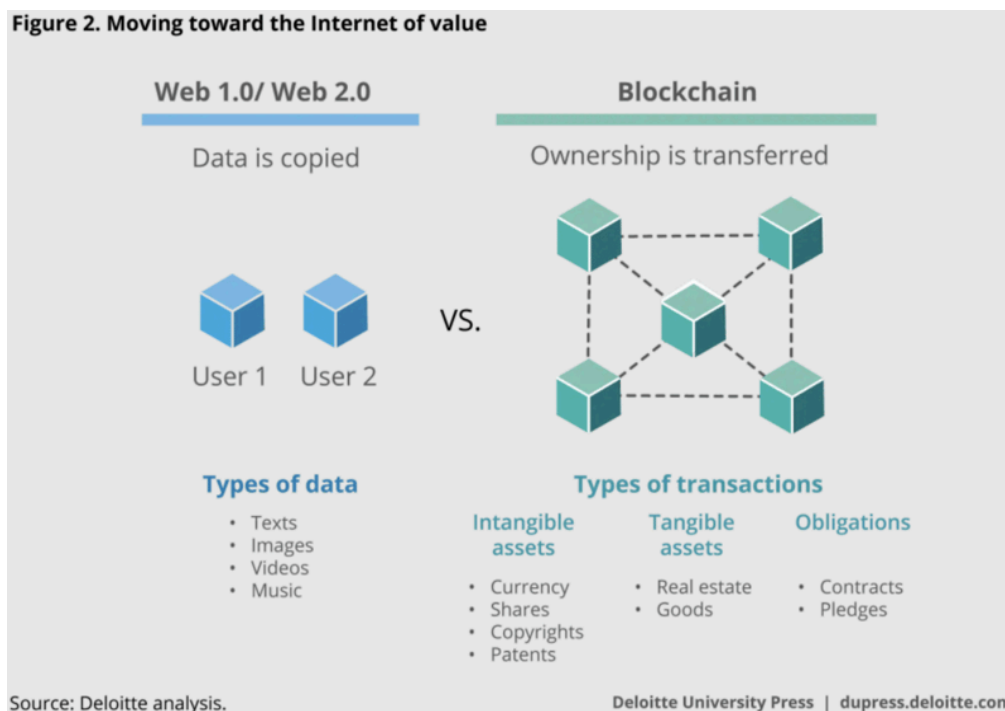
Figure 2. Moving toward the Internet of value

Web 1.0/ Web 2.0

Data is copied

User 1 User 2

VS.

Blockchain

Ownership is transferred

Types of data

- Texts
- Images
- Videos
- Music

Types of transactions

Intangible assets

- Currency
- Shares
- Copyrights
- Patents

Tangible assets

- Real estate
- Goods

Obligations

- Contracts
- Pledges

Source: Deloitte analysis.

Deloitte University Press | dupress.deloitte.com